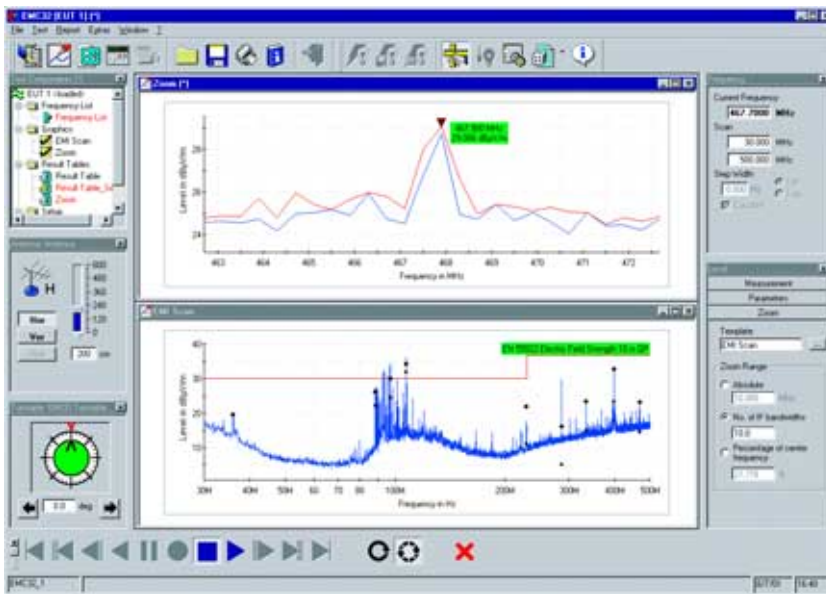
EMC32 [EUT 1] [*]

File Test Report Extras Window ?

Test Components [*]

EUT 1 (loaded)
Frequency List
Frequency List
Graphics
EMI Scan
Zoom
Result Tables
Result Table
Result Table_Sc
Zoom
Setup

Antenna Antenna

H

Hor

Ver

200 cm

Turntable TURNTABLE

0.0 deg

Zoom [*]

467.900 MHz
29.595 dBµV/m

Level in dBµV/m

Frequency in MHz

463 464 465 466 467 468 469 470 471 472

EMI Scan

EN 55022 Electric Field Strength 10 m QP

Level in dBµV/m

Frequency in Hz

30M 40M 50M 60 70 80 100M 200M 300M 400M 500M

Frequency

Current Frequency
467.7000 MHz

Scan

30.000 MHz
500.000 MHz

Step Width

Measurement
Parameters
Zoom

Template
EMI Scan

Zoom Range

Absolute
No. of IF bandwidths
10.0
Percentage of center frequency

EMC32_1

16:40